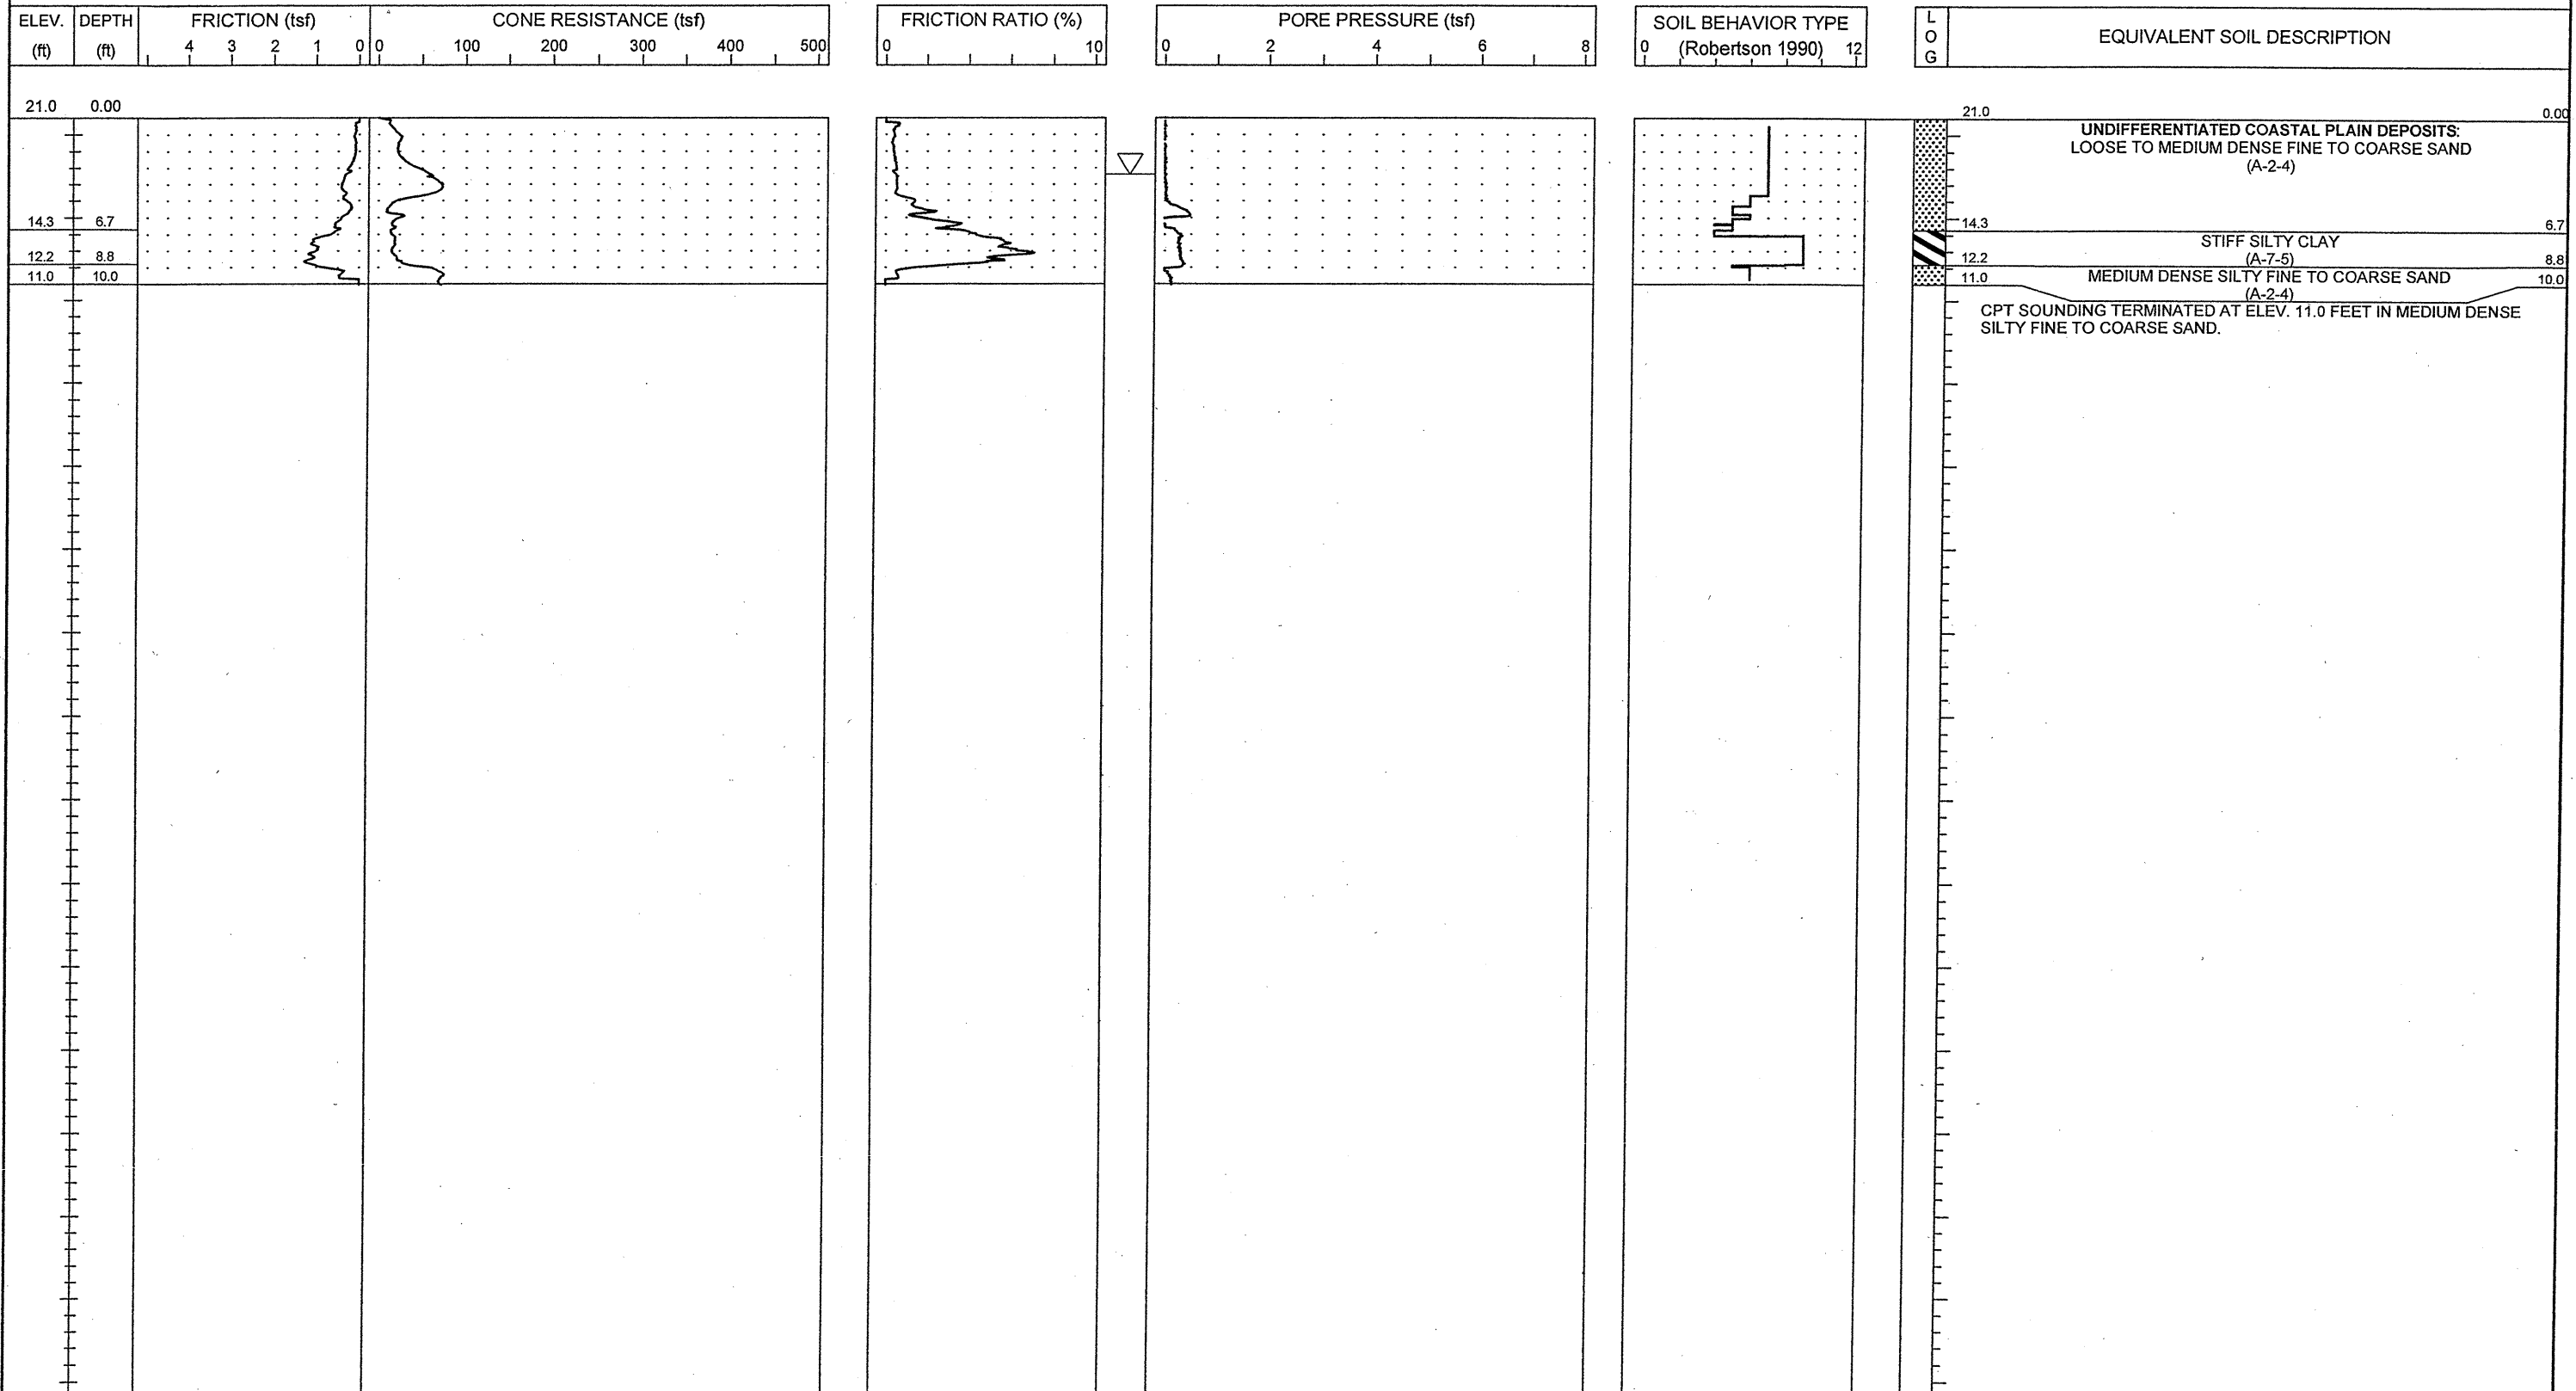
| ELEV. (ft) | DEPTH (ft) | FRICTION (tsf) 4 3 2 1 0 | CONE RESISTANCE (tsf) 0 100 200 300 400 500 |
|---|---|---|---|
| 21.0 | 0.00 | | |
| 14.3 | 6.7 | | |
| 12.2 | 8.8 | | |
| 11.0 | 10.0 | | |

FRICTION RATIO (%) 0 10

PORE PRESSURE (tsf) 0 2 4 6 8

SOIL BEHAVIOR TYPE 0 (Robertson 1990) 12

LOG

EQUIVALENT SOIL DESCRIPTION

21.0 0.00
UNDIFFERENTIATED COASTAL PLAIN DEPOSITS:
LOOSE TO MEDIUM DENSE FINE TO COARSE SAND
(A-2-4)

14.3 6.7
STIFF SILTY CLAY
(A-7-5)

12.2 8.8
MEDIUM DENSE SILTY FINE TO COARSE SAND
(A-2-4)

11.0 10.0

CPT SOUNDING TERMINATED AT ELEV. 11.0 FEET IN MEDIUM DENSE SILTY FINE TO COARSE SAND.